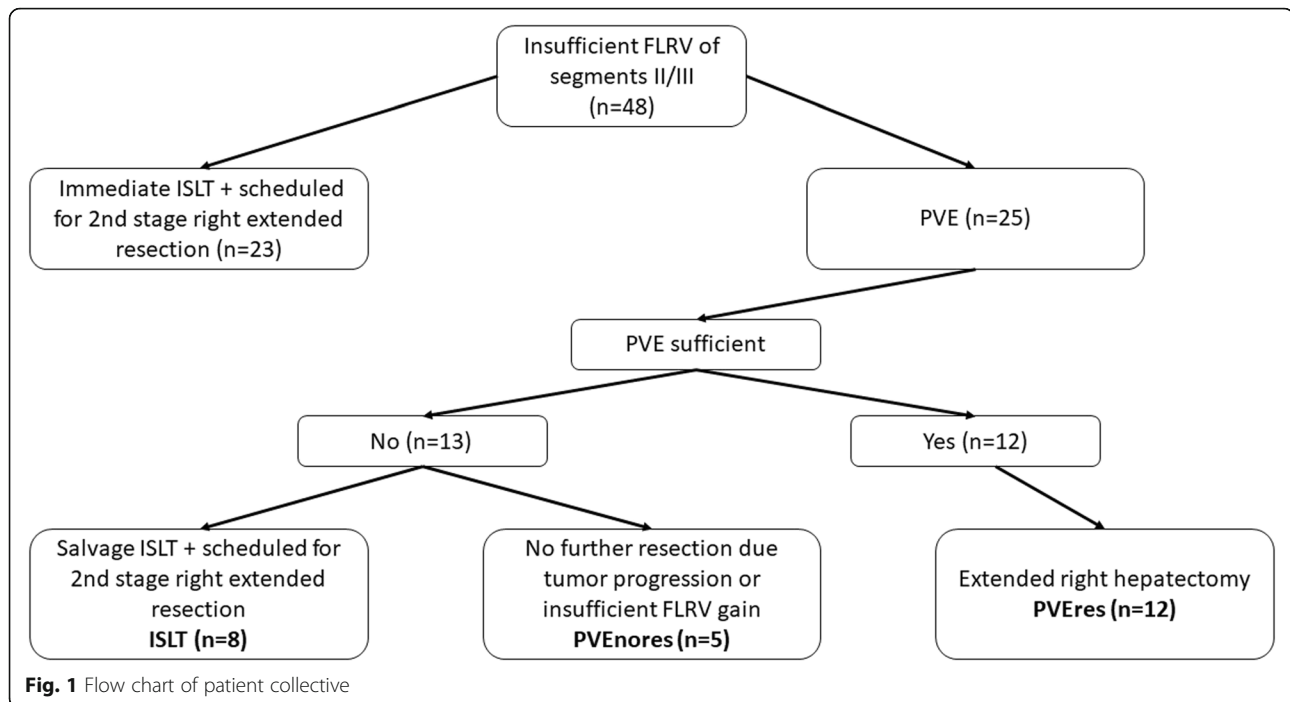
Insufficient FLRV of segments II/III (n=48)

Immediate ISLT + scheduled for 2nd stage right extended resection (n=23)

PVE (n=25)

PVE sufficient

No (n=13)

Yes (n=12)

Salvage ISLT + scheduled for 2nd stage right extended resection
**ISLT (n=8)**

No further resection due tumor progression or insufficient FLRV gain
**PVEnores (n=5)**

Extended right hepatectomy
**PVEres (n=12)**

**Fig. 1** Flow chart of patient collective